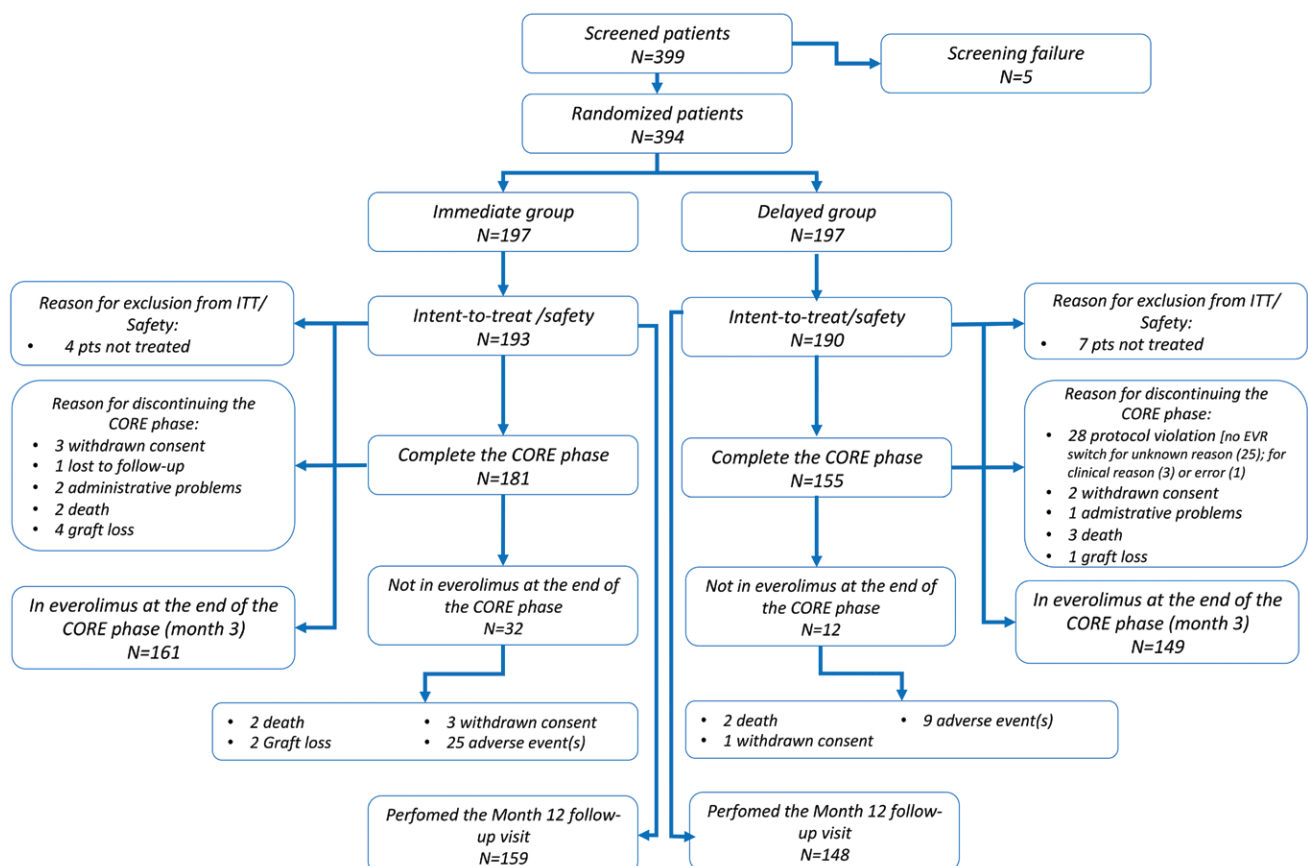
Screened patients
N=399

Screening failure
N=5

Randomized patients
N=394

Immediate group
N=197

Delayed group
N=197

Reason for exclusion from ITT/ Safety:
• 4 pts not treated

Intent-to-treat /safety
N=193

Intent-to-treat/safety
N=190

Reason for exclusion from ITT/ Safety:
• 7 pts not treated

Reason for discontinuing the CORE phase:
• 3 withdrawn consent
• 1 lost to follow-up
• 2 administrative problems
• 2 death
• 4 graft loss

Complete the CORE phase
N=181

Complete the CORE phase
N=155

Reason for discontinuing the CORE phase:
• 28 protocol violation [no EVR switch for unknown reason (25); for clinical reason (3) or error (1)
• 2 withdrawn consent
• 1 admistrative problems
• 3 death
• 1 graft loss

In everolimus at the end of the CORE phase (month 3)
N=161

Not in everolimus at the end of the CORE phase
N=32

Not in everolimus at the end of the CORE phase
N=12

In everolimus at the end of the CORE phase (month 3)
N=149

• 2 death
• 2 Graft loss
• 3 withdrawn consent
• 25 adverse event(s)

• 2 death
• 1 withdrawn consent
• 9 adverse event(s)

Perfomed the Month 12 follow-up visit
N=159

Perfomed the Month 12 follow-up visit
N=148